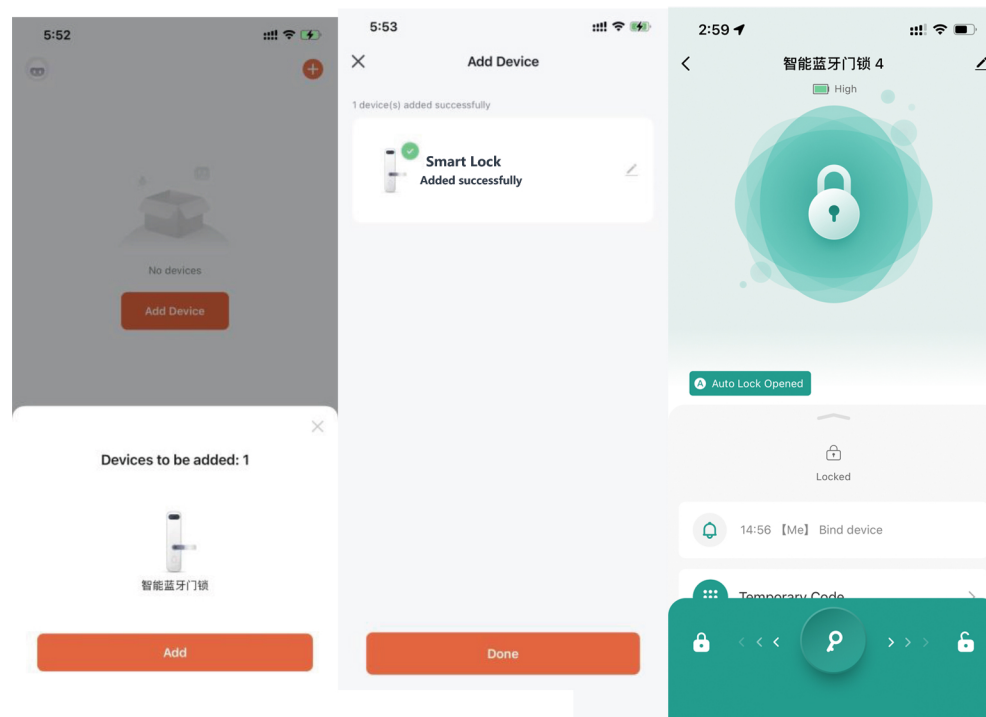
5:52

No devices

Add Device

Devices to be added: 1

智能蓝牙门锁

Add

5:53

Add Device

1 device(s) added successfully

Smart Lock
Added successfully

Done

2:59

智能蓝牙门锁 4

High

Auto Lock Opened

Locked

14:56 【Me】 Bind device

Temporary Code